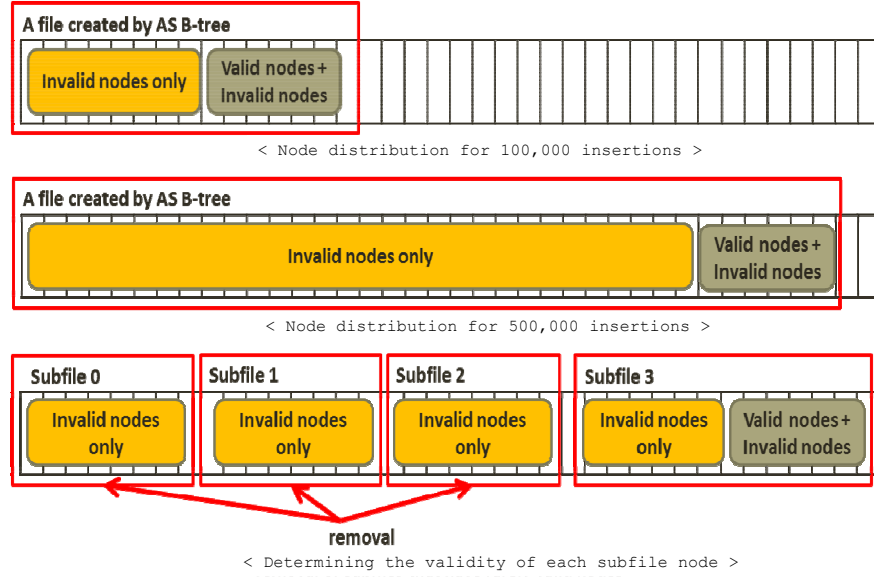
A file created by AS B-tree

Invalid nodes only

Valid nodes + Invalid nodes

< Node distribution for 100,000 insertions >

A file created by AS B-tree

Invalid nodes only

Valid nodes + Invalid nodes

< Node distribution for 500,000 insertions >

Subfile 0

Invalid nodes only

Subfile 1

Invalid nodes only

Subfile 2

Invalid nodes only

Subfile 3

Invalid nodes only

Valid nodes + Invalid nodes

removal

< Determining the validity of each subfile node >